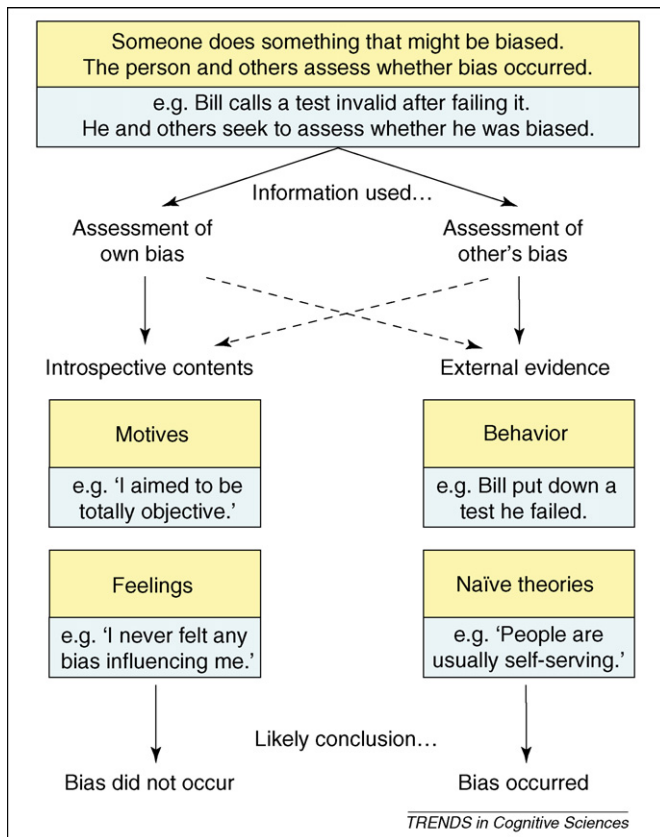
Someone does something that might be biased.
The person and others assess whether bias occurred.

e.g. Bill calls a test invalid after failing it.
He and others seek to assess whether he was biased.

Information used...

Assessment of own bias

Assessment of other's bias

Introspective contents

External evidence

Motives

e.g. 'I aimed to be totally objective.'

Behavior

e.g. Bill put down a test he failed.

Feelings

e.g. 'I never felt any bias influencing me.'

Naïve theories

e.g. 'People are usually self-serving.'

Likely conclusion...

Bias did not occur

Bias occurred

TRENDS in Cognitive Sciences